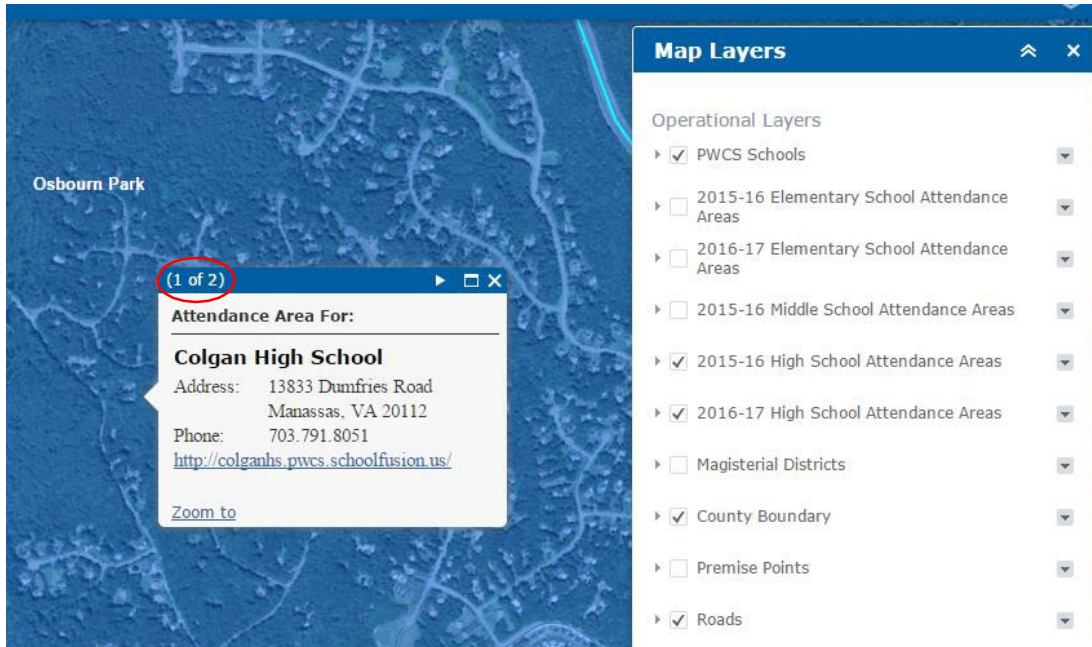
Osbourn Park

(1 of 2)

Attendance Area For:

Colgan High School

Address: 13833 Dumfries Road
Manassas, VA 20112

Phone: 703.791.8051

http://colganhs.pwcs.schoolfusion.us/

Zoom to

Map Layers

Operational Layers

PWCS Schools

2015-16 Elementary School Attendance Areas

2016-17 Elementary School Attendance Areas

2015-16 Middle School Attendance Areas

2015-16 High School Attendance Areas

2016-17 High School Attendance Areas

Magisterial Districts

County Boundary

Premise Points

Roads